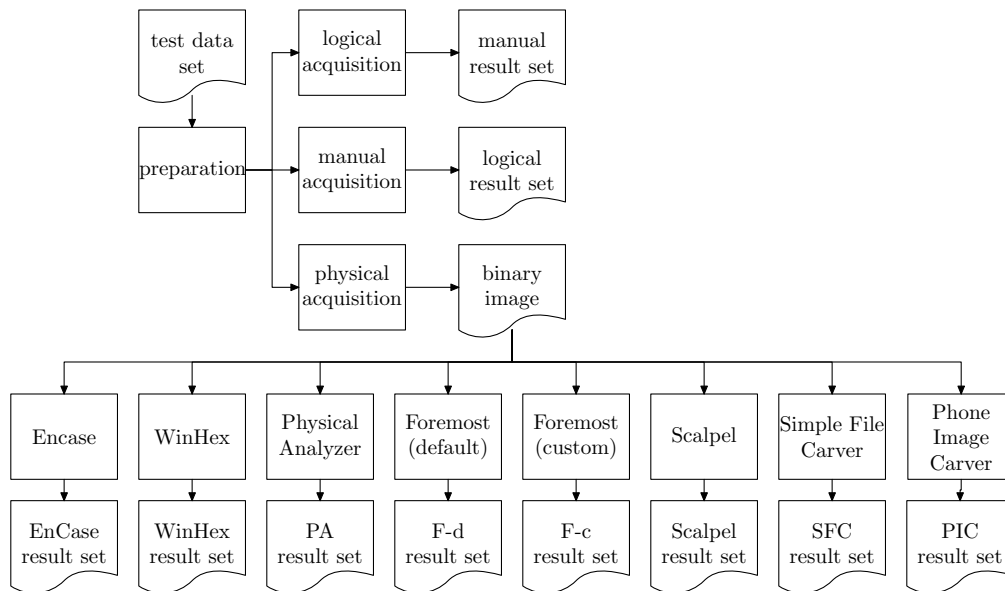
test data set

preparation

logical acquisition

manual result set

manual acquisition

logical result set

physical acquisition

binary image

Encase

EnCase result set

WinHex

WinHex result set

Physical Analyzer

PA result set

Foremost (default)

F-d result set

Foremost (custom)

F-c result set

Scalpel

Scalpel result set

Simple File Carver

SFC result set

Phone Image Carver

PIC result set